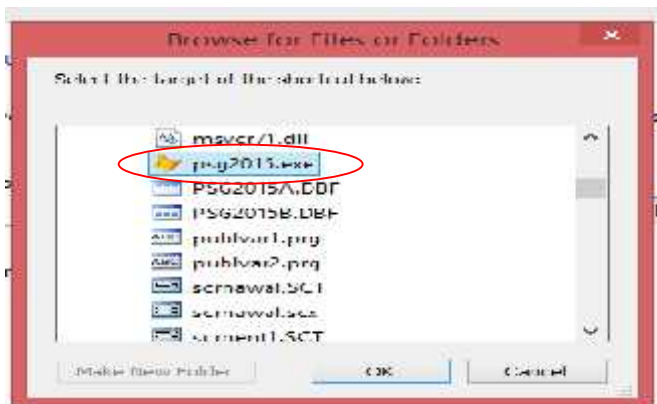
Browse for Files or Folders

Select the target of the shortcut below:

msvcr71.dll
psg2015.exe
PSG2015A.DBF
PSG2015B.DBF
publvar1.prg
publvar2.prg
semawal.SCT
semawal.scx
sment1.SCT

Make New Folder
OK
Cancel